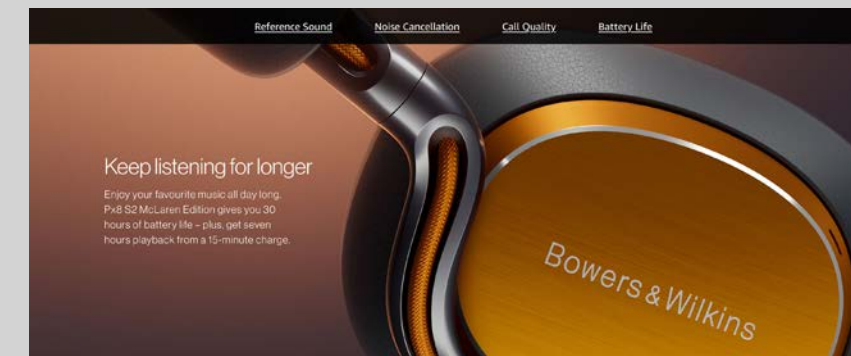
Reference Sound Noise Cancellation Call Quality Battery Life

Keep listening for longer

Enjoy your favourite music all day long. Px8 S2 McLaren Edition gives you 30 hours of battery life – plus, get seven hours playback from a 15-minute charge.

Bowers & Wilkins